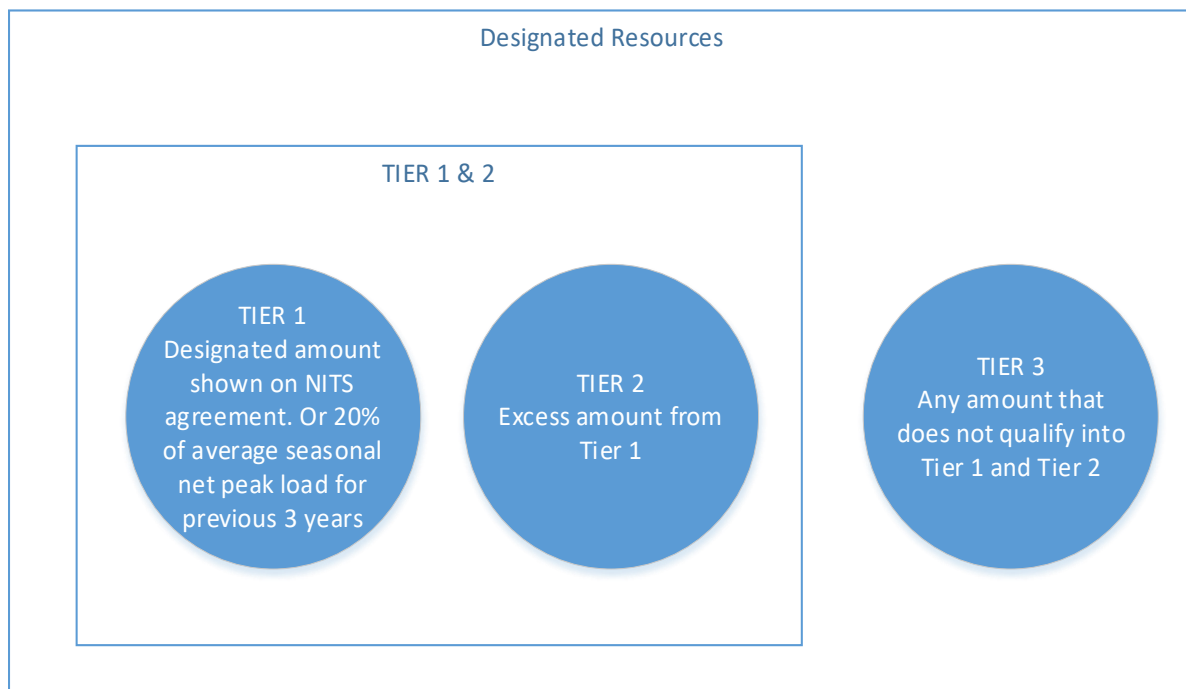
Designated Resources

TIER 1 & 2

TIER 1
Designated amount shown on NITS agreement. Or 20% of average seasonal net peak load for previous 3 years

TIER 2
Excess amount from Tier 1

TIER 3
Any amount that does not qualify into Tier 1 and Tier 2